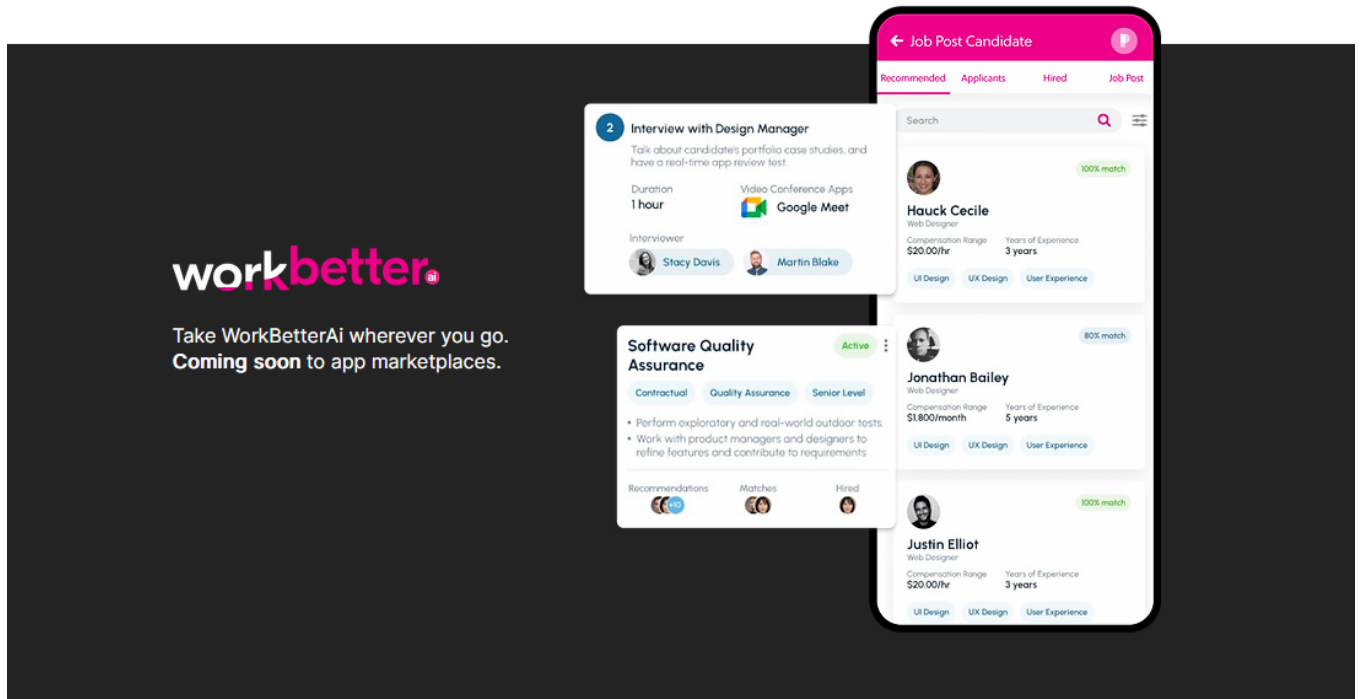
workbetter ai

Take WorkBetterAi wherever you go. **Coming soon** to app marketplaces.

2 Interview with Design Manager

Talk about candidate's portfolio case studies, and have a real-time app review test.

Duration
1 hour

Video Conference Apps
Google Meet

Interviewer
Stacy Davis
Martin Blake

Software Quality Assurance
Active

Contractual
Quality Assurance
Senior Level

• Perform exploratory and real-world outdoor tests.
• Work with product managers and designers to refine features and contribute to requirements

Recommendations +10
Matches
Hired

Job Post Candidate

Recommended
Applicants
Hired
Job Post

Search

100% match
Hauck Cecile
Web Designer
Compensation Range
$20.00/hr
Years of Experience
3 years
UI Design
UX Design
User Experience

80% match
Jonathan Bailey
Web Designer
Compensation Range
$1,800/month
Years of Experience
5 years
UI Design
UX Design
User Experience

100% match
Justin Elliot
Web Designer
Compensation Range
$20.00/hr
Years of Experience
3 years
UI Design
UX Design
User Experience